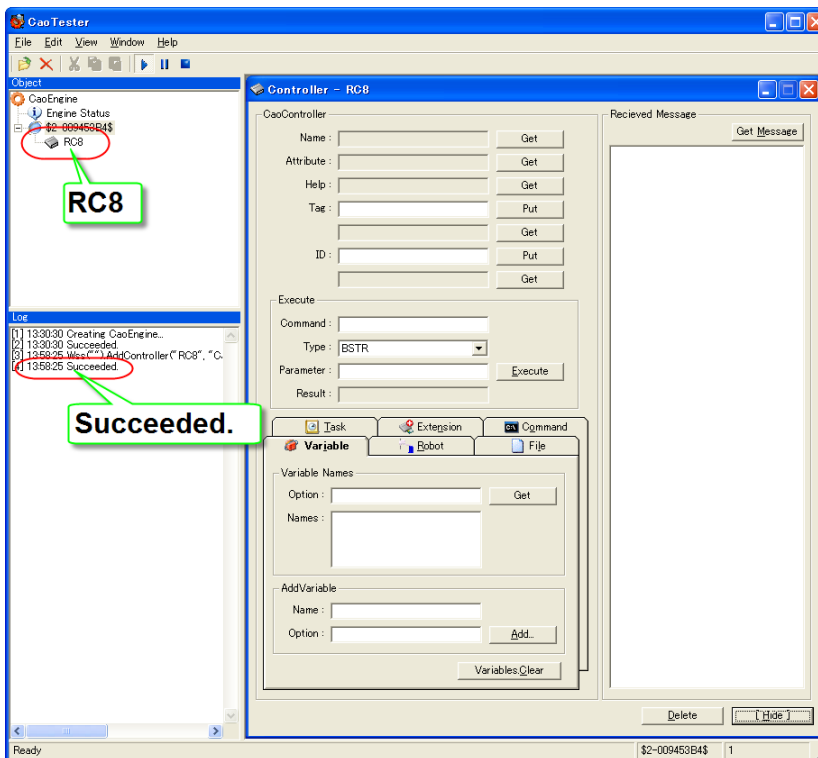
CaoTester

File Edit View Window Help

Object

CaoEngine
Engine Status
$2-009453B4$
RC8

RC8

Log

[1] 13:30:30 Creating CaoEngine...
[2] 13:30:30 Succeeded.
[3] 13:58:25 Wss("") AddController("RC8", "C-
[4] 13:58:25 Succeeded.

Succeeded.

Controller - RC8

CaoController

Name : Get
Attribute : Get
Help : Get
Tag : Put
Get
ID : Put
Get

Execute

Command :
Type : BSTR
Parameter : Execute
Result :

Task Extension Command
Variable Robot File

Variable Names

Option : Get
Names :

AddVariable

Name :
Option : Add...

Variables.Clear

Recieved Message

Get Message

Delete Hide

Ready $2-009453B4$ 1